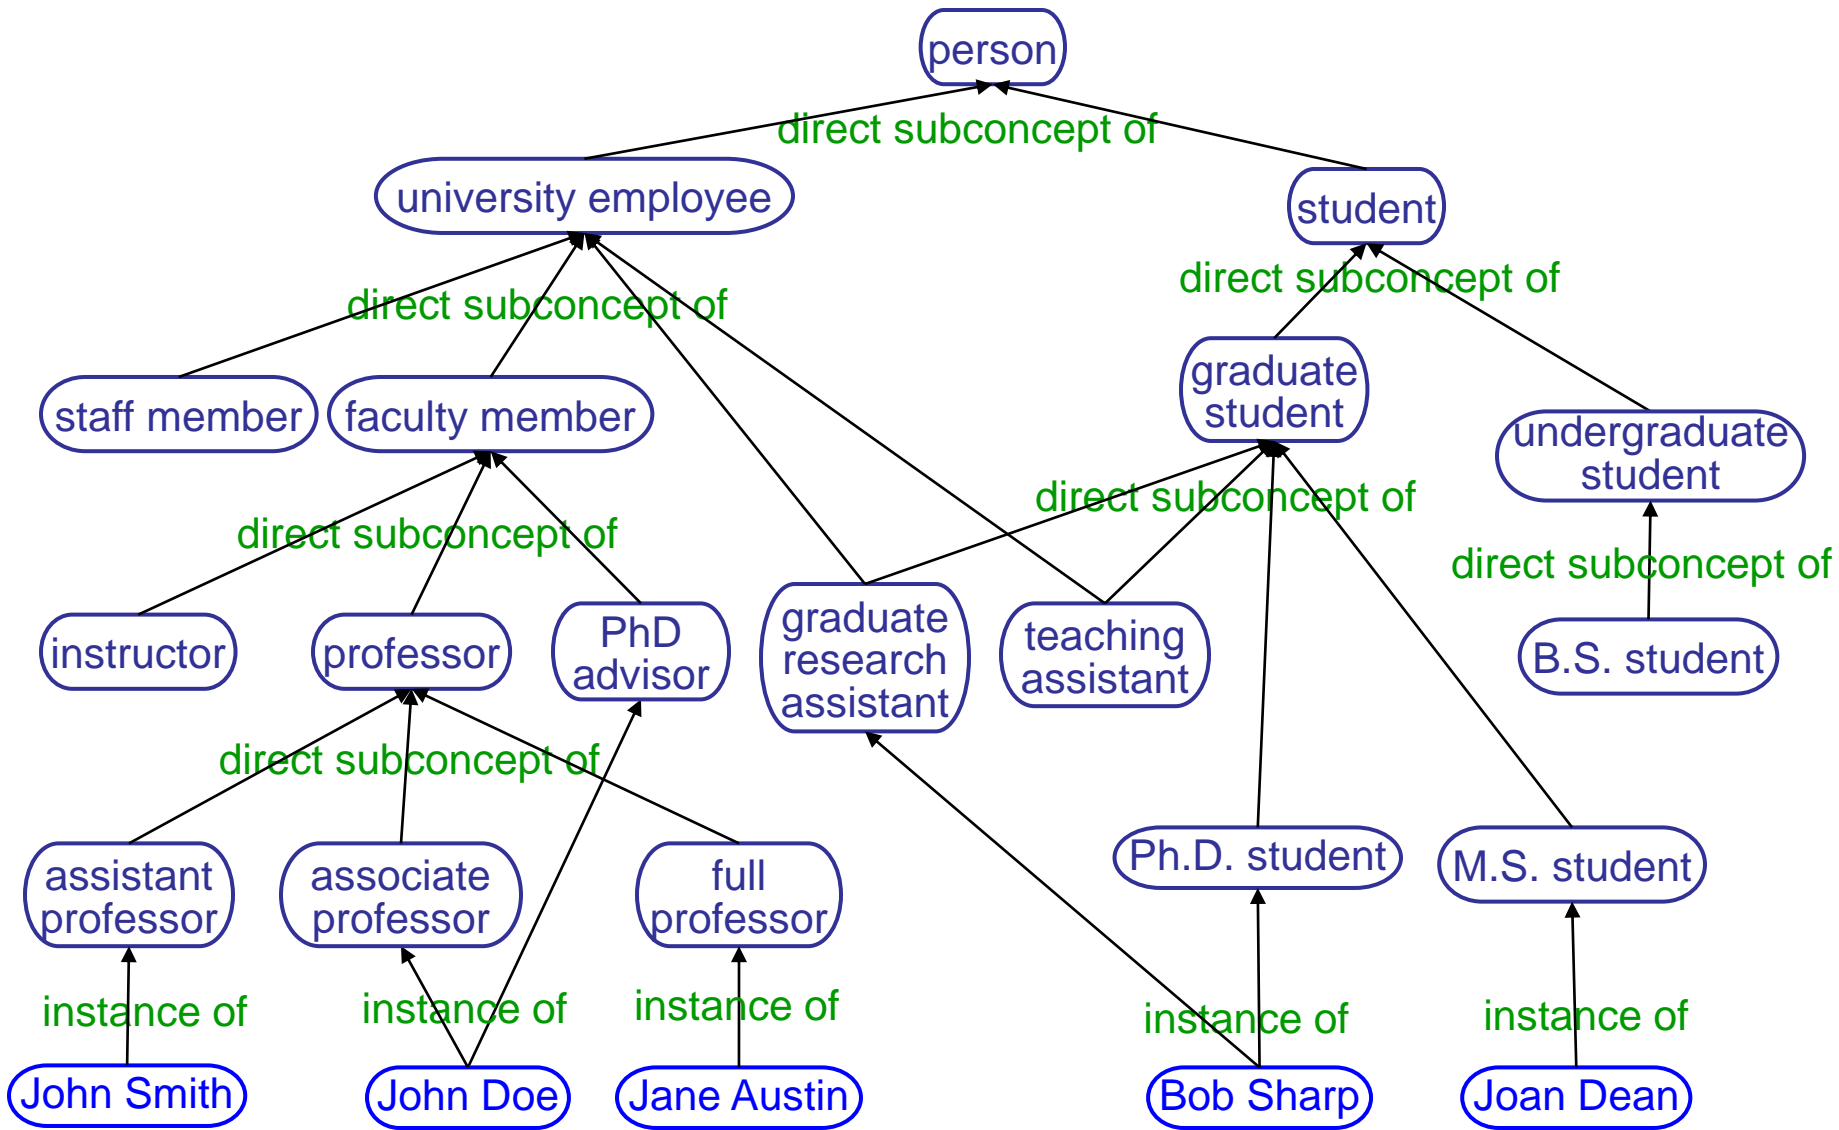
person

direct subconcept of

university employee

student

direct subconcept of

direct subconcept of

staff member

faculty member

graduate student

undergraduate student

direct subconcept of

direct subconcept of

direct subconcept of

instructor

professor

PhD advisor

graduate research assistant

teaching assistant

B.S. student

direct subconcept of

assistant professor

associate professor

full professor

Ph.D. student

M.S. student

instance of

instance of

instance of

instance of

instance of

John Smith

John Doe

Jane Austin

Bob Sharp

Joan Dean